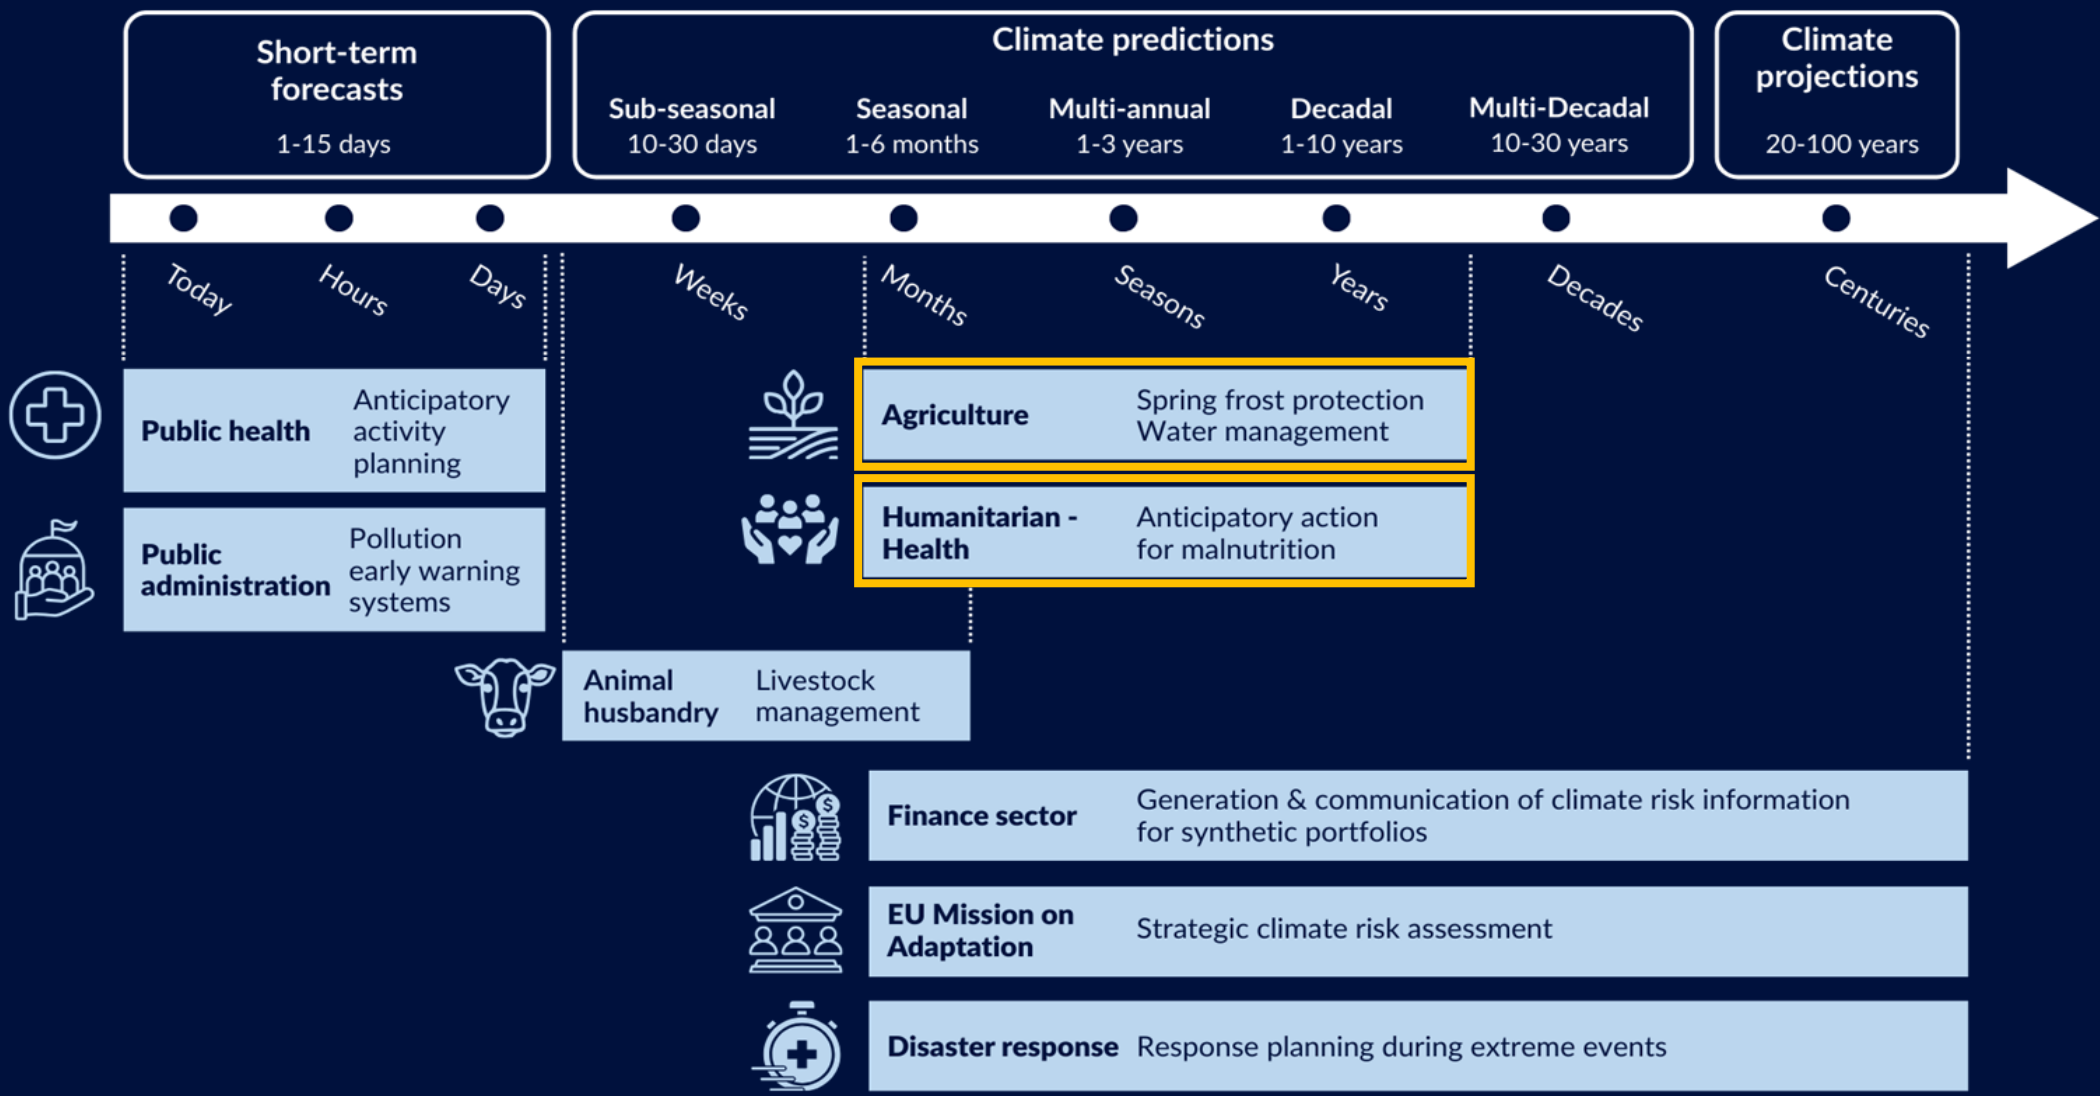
Short-term forecasts
1-15 days

Climate predictions
Sub-seasonal
10-30 days
Seasonal
1-6 months
Multi-annual
1-3 years
Decadal
1-10 years
Multi-Decadal
10-30 years

Climate projections
20-100 years

Today
Hours
Days
Weeks
Months
Seasons
Years
Decades
Centuries

Public health
Anticipatory activity planning

Public administration
Pollution early warning systems

Agriculture
Spring frost protection
Water management

Humanitarian - Health
Anticipatory action for malnutrition

Animal husbandry
Livestock management

Finance sector
Generation & communication of climate risk information for synthetic portfolios

EU Mission on Adaptation
Strategic climate risk assessment

Disaster response
Response planning during extreme events